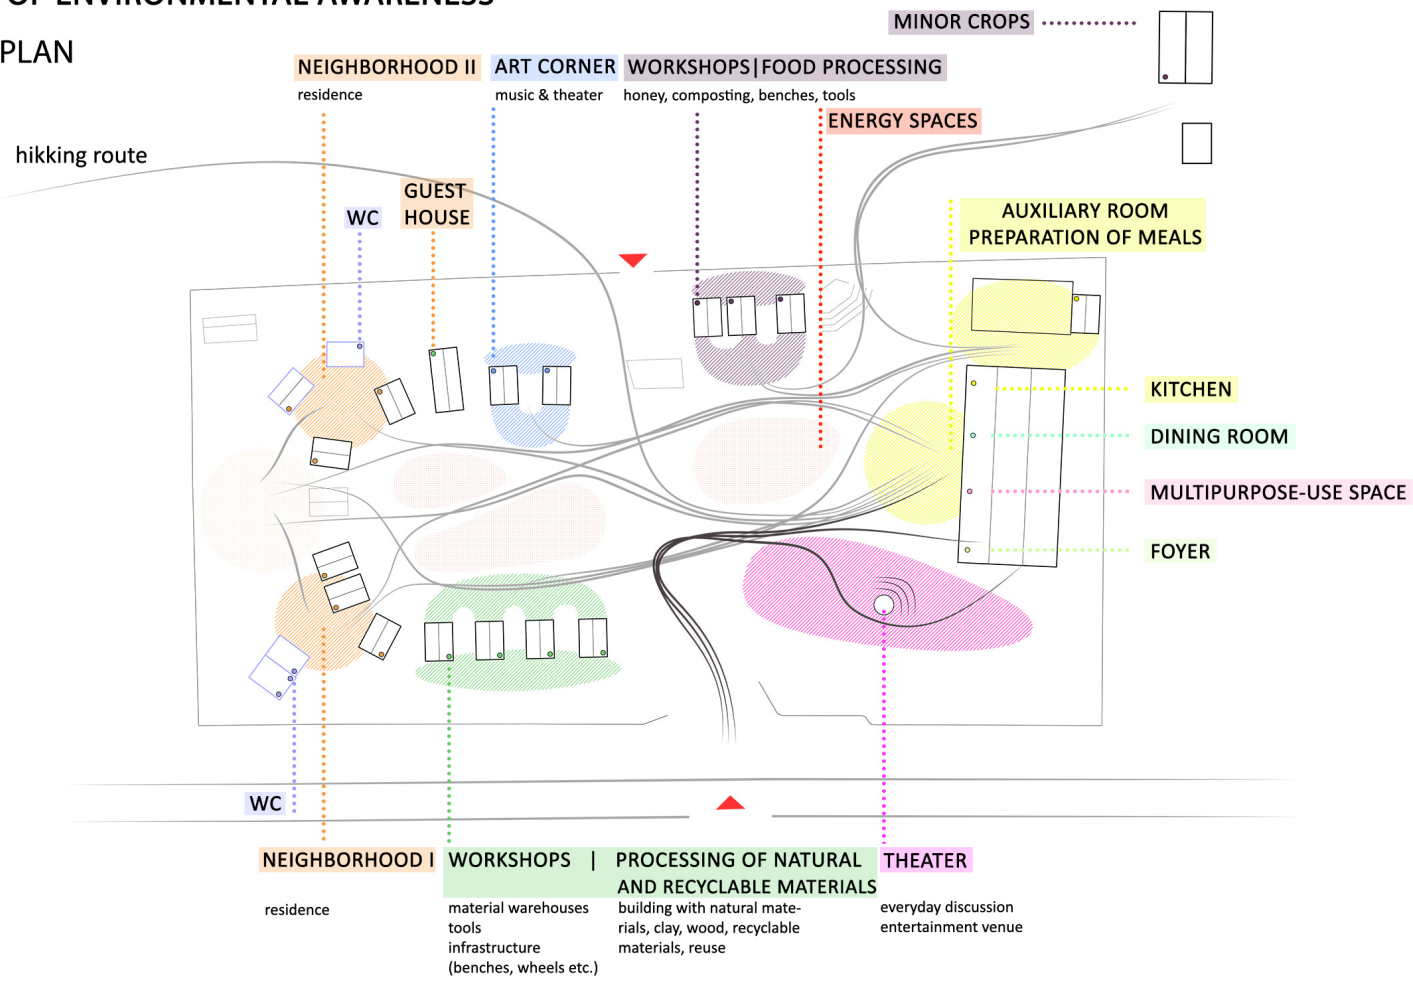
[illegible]

PLAN

MINOR CROPS

NEIGHBORHOOD II
residence

ART CORNER
music & theater

WORKSHOPS|FOOD PROCESSING
honey, composting, benches, tools

ENERGY SPACES

hikking route

GUEST HOUSE

WC

AUXILIARY ROOM
PREPARATION OF MEALS

KITCHEN

DINING ROOM

MULTIPURPOSE-USE SPACE

FOYER

WC

NEIGHBORHOOD I
residence

WORKSHOPS | PROCESSING OF NATURAL AND RECYCLABLE MATERIALS
material warehouses
tools
infrastructure
(benches, wheels etc.)

building with natural materials, clay, wood, recyclable materials, reuse

THEATER
everyday discussion
entertainment venue